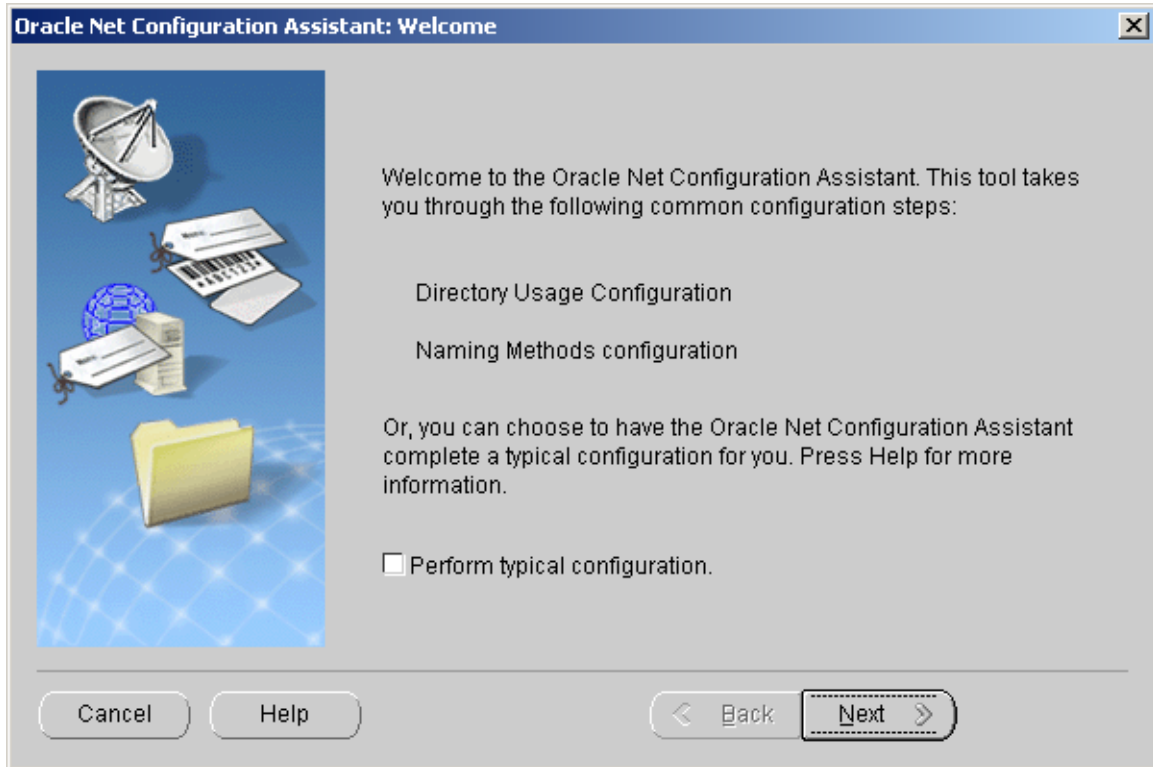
Oracle Net Configuration Assistant: Welcome

Welcome to the Oracle Net Configuration Assistant. This tool takes you through the following common configuration steps:

Directory Usage Configuration

Naming Methods configuration

Or, you can choose to have the Oracle Net Configuration Assistant complete a typical configuration for you. Press Help for more information.

Perform typical configuration.

Cancel

Help

Back

Next